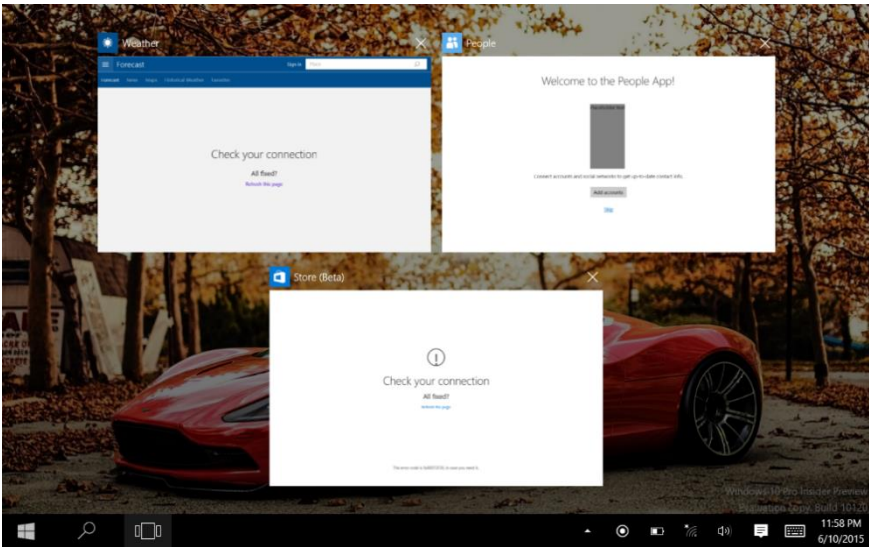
Weather

Forecast

Sign in

Forecast News Maps Historical Weather Favorites

Check your connection

All fixed?

Refresh this page

People

Welcome to the People App!

Connect accounts and social networks to get up-to-date contact info.

Add accounts

Skip

Store (Beta)

Check your connection

All fixed?

Refresh the page

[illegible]

Windows 10 Pro Insider Preview
Evaluation copy. Build 10120

11:58 PM
6/10/2015